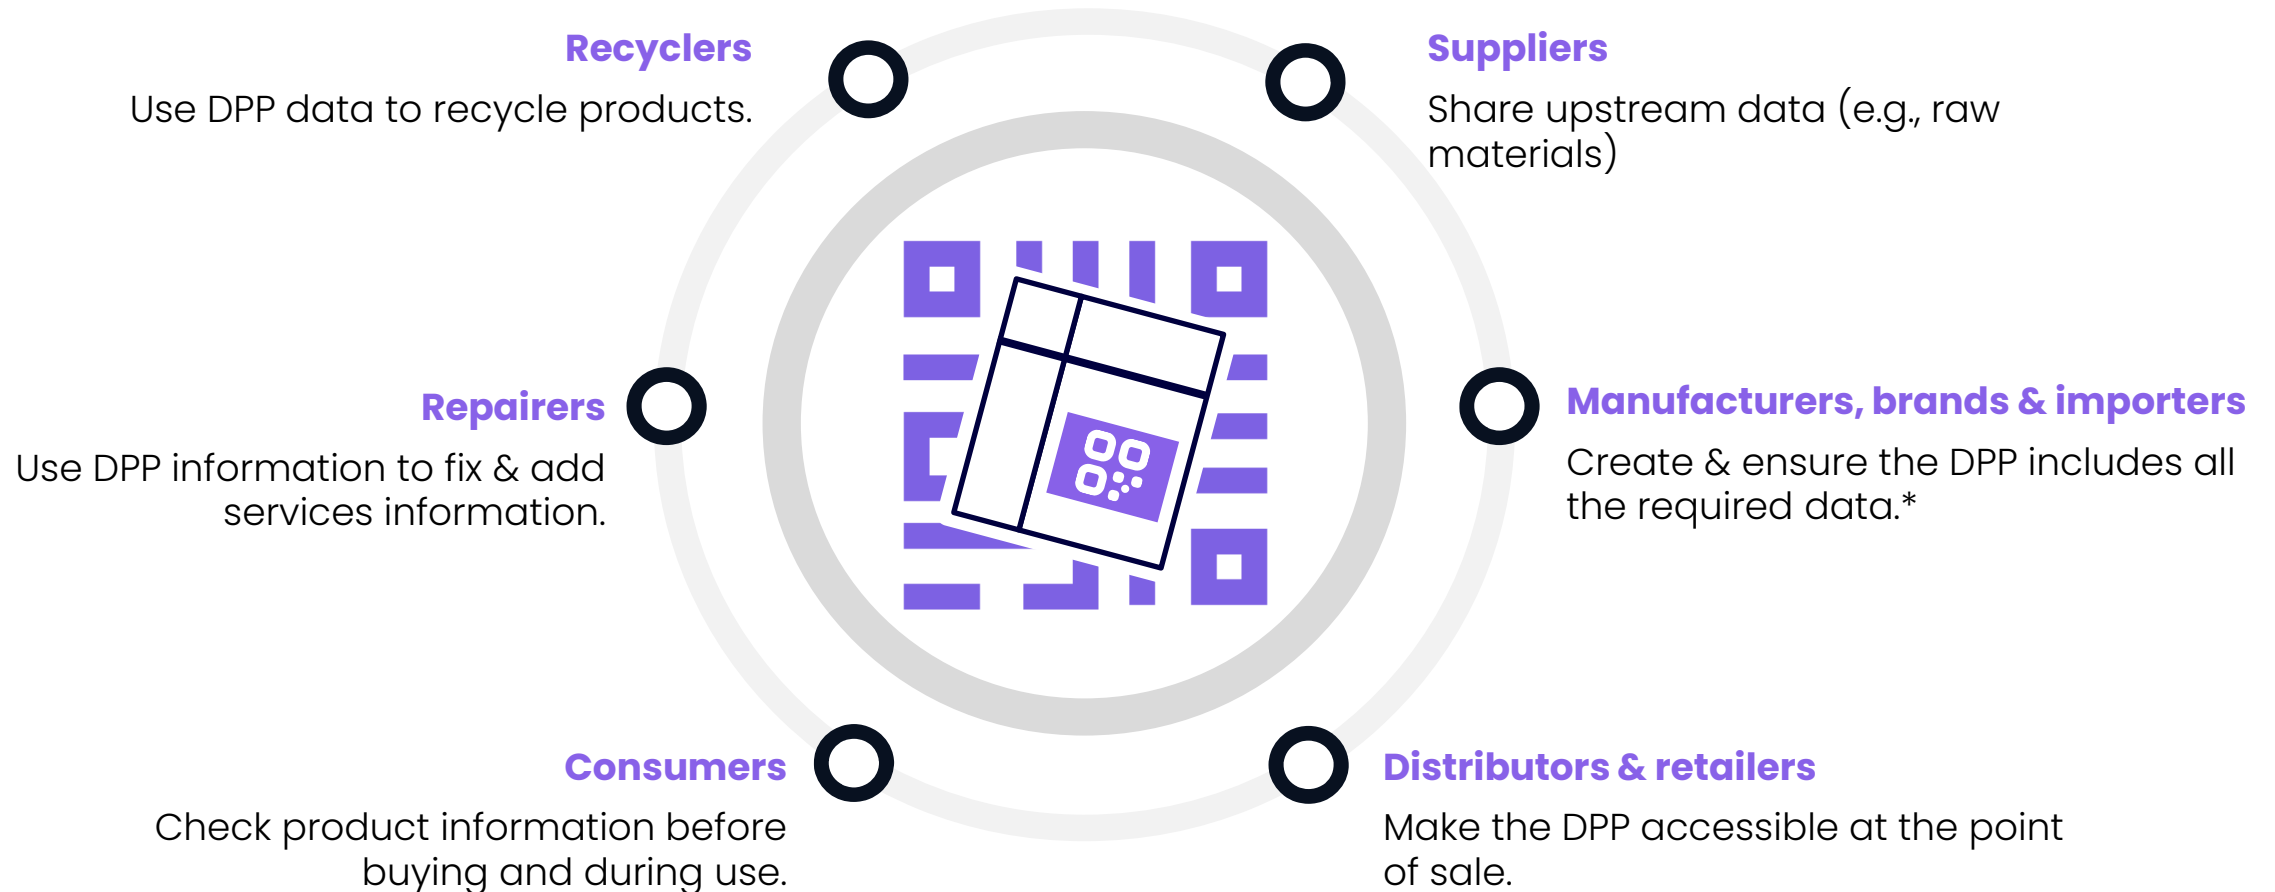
Recyclers
Use DPP data to recycle products.

Suppliers
Share upstream data (e.g., raw materials)

Repairers
Use DPP information to fix & add services information.

Manufacturers, brands & importers
Create & ensure the DPP includes all the required data.*

Consumers
Check product information before buying and during use.

Distributors & retailers
Make the DPP accessible at the point of sale.